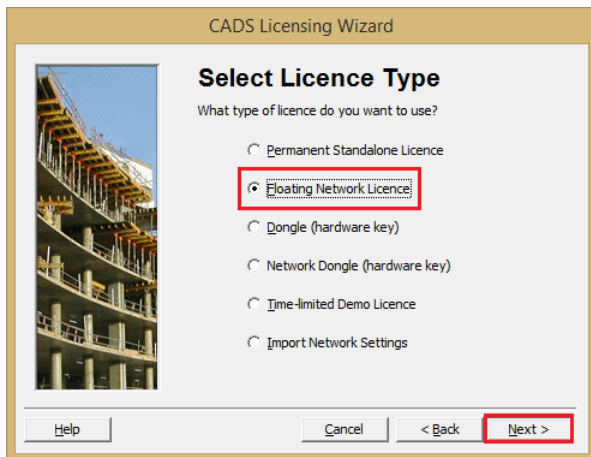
CADS Licensing Wizard

Select Licence Type

What type of licence do you want to use?

Permanent Standalone Licence

Floating Network Licence

Dongle (hardware key)

Network Dongle (hardware key)

Time-limited Demo Licence

Import Network Settings

Help

Cancel

< Back

Next >